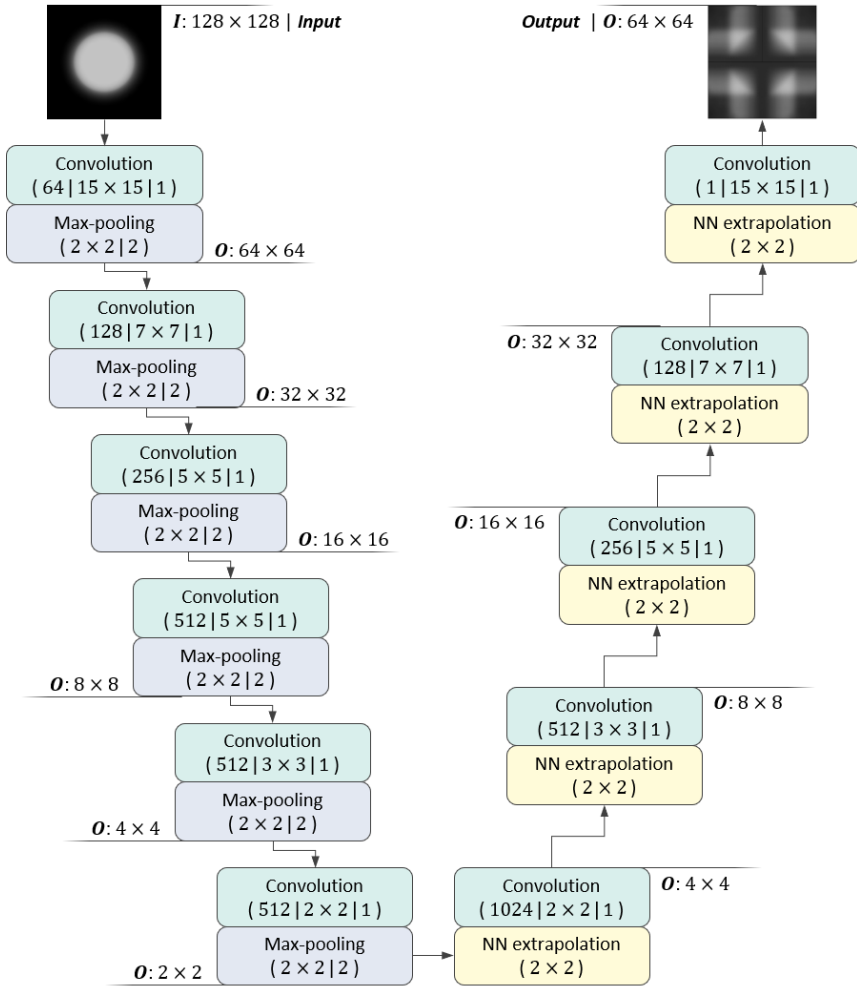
$\boldsymbol{I}$: $128 \times 128$ | ***Input***

Convolution
( $64 \mid 15 \times 15 \mid 1$ )

Max-pooling
( $2 \times 2 \mid 2$ )

$\boldsymbol{O}$: $64 \times 64$

Convolution
( $128 \mid 7 \times 7 \mid 1$ )

Max-pooling
( $2 \times 2 \mid 2$ )

$\boldsymbol{O}$: $32 \times 32$

Convolution
( $256 \mid 5 \times 5 \mid 1$ )

Max-pooling
( $2 \times 2 \mid 2$ )

$\boldsymbol{O}$: $16 \times 16$

Convolution
( $512 \mid 5 \times 5 \mid 1$ )

Max-pooling
( $2 \times 2 \mid 2$ )

$\boldsymbol{O}$: $8 \times 8$

Convolution
( $512 \mid 3 \times 3 \mid 1$ )

Max-pooling
( $2 \times 2 \mid 2$ )

$\boldsymbol{O}$: $4 \times 4$

Convolution
( $512 \mid 2 \times 2 \mid 1$ )

Max-pooling
( $2 \times 2 \mid 2$ )

$\boldsymbol{O}$: $2 \times 2$

Convolution
( $1024 \mid 2 \times 2 \mid 1$ )

NN extrapolation
( $2 \times 2$ )

$\boldsymbol{O}$: $4 \times 4$

Convolution
( $512 \mid 3 \times 3 \mid 1$ )

NN extrapolation
( $2 \times 2$ )

$\boldsymbol{O}$: $8 \times 8$

Convolution
( $256 \mid 5 \times 5 \mid 1$ )

NN extrapolation
( $2 \times 2$ )

$\boldsymbol{O}$: $16 \times 16$

Convolution
( $128 \mid 7 \times 7 \mid 1$ )

NN extrapolation
( $2 \times 2$ )

$\boldsymbol{O}$: $32 \times 32$

Convolution
( $1 \mid 15 \times 15 \mid 1$ )

NN extrapolation
( $2 \times 2$ )

***Output*** | $\boldsymbol{O}$: $64 \times 64$